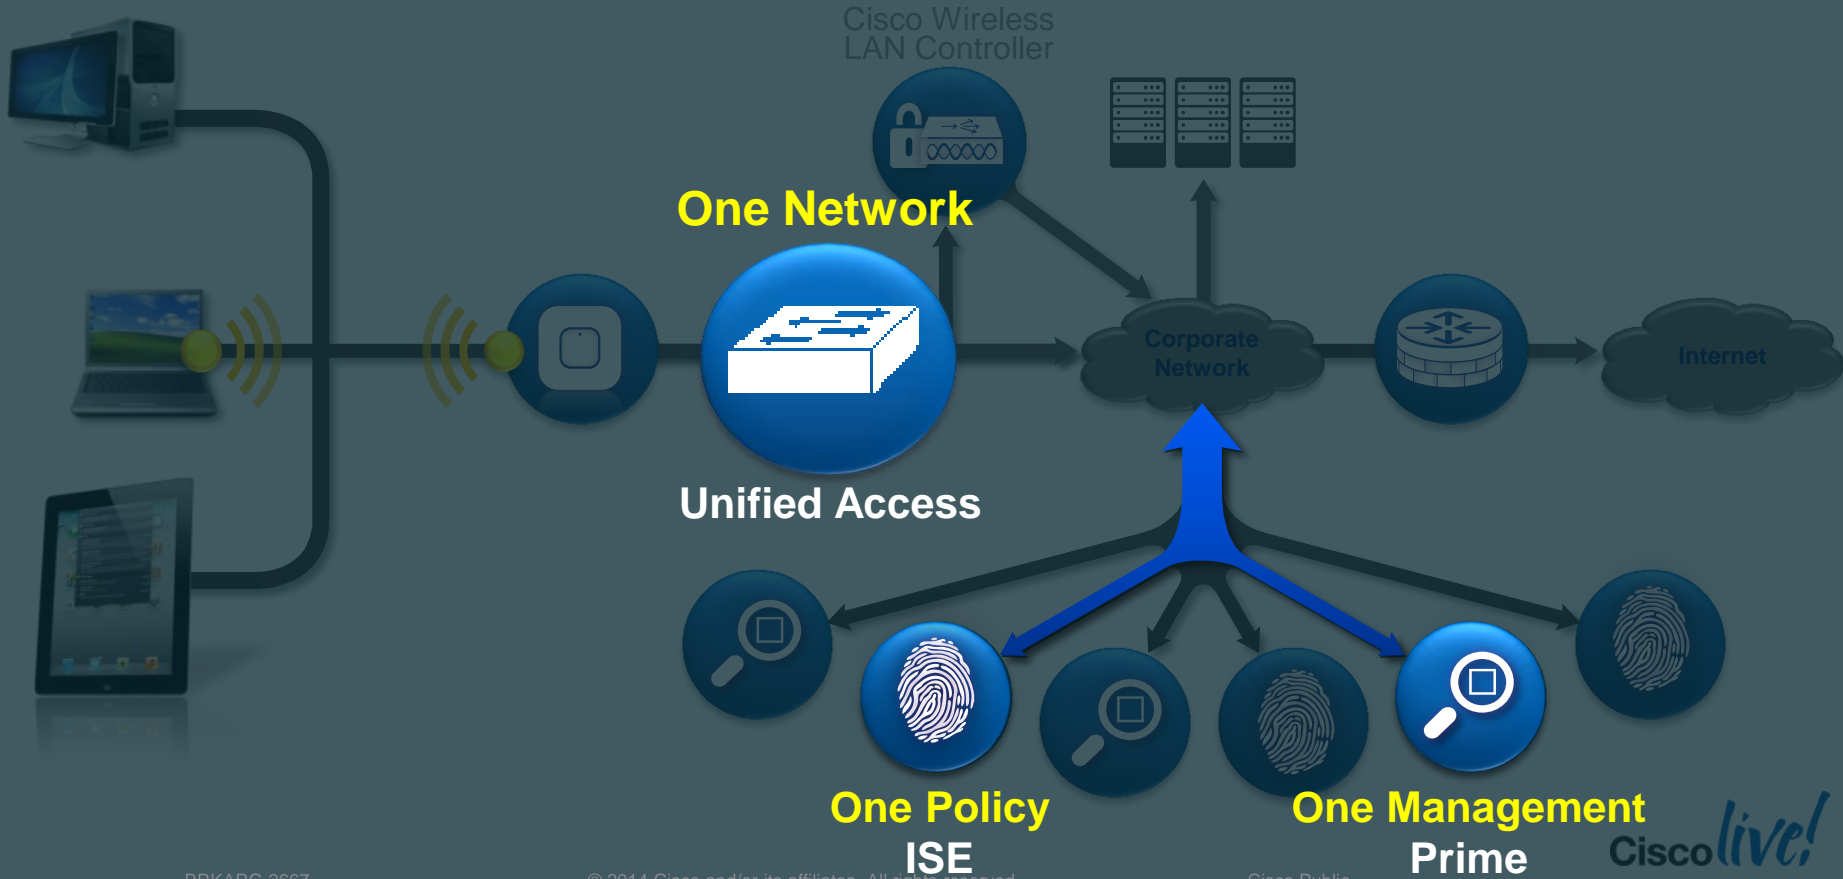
Cisco Wireless LAN Controller

One Network

Corporate Network

Internet

Unified Access

One Policy
ISE

One Management
Prime

Cisco live!

BRKARC-2667 © 2014 Cisco and/or its affiliates. All rights reserved. Cisco Public